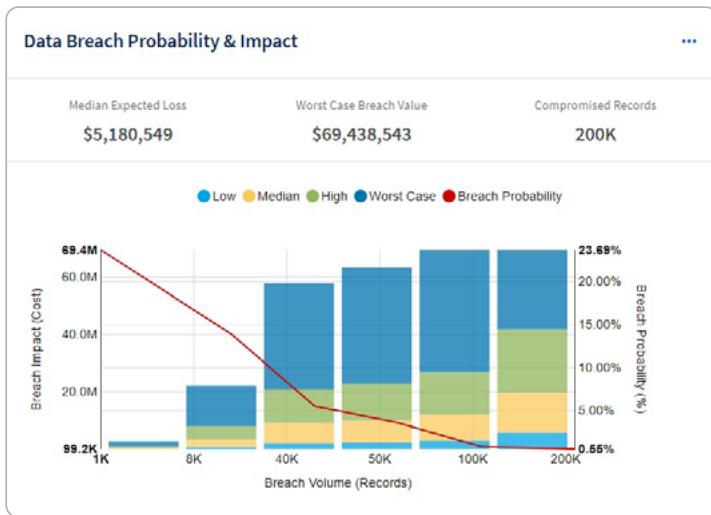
Data Breach Probability & Impact

...

Median Expected Loss
$5,180,549

Worst Case Breach Value
$69,438,543

Compromised Records
200K

Low Median High Worst Case Breach Probability

69.4M
60.0M
40.0M
20.0M
99.2K

Breach Impact (Cost)

1K 8K 40K 50K 100K 200K

Breach Volume (Records)

23.69%
20.00%
15.00%
10.00%
5.00%
0.55%

Breach Probability (%)